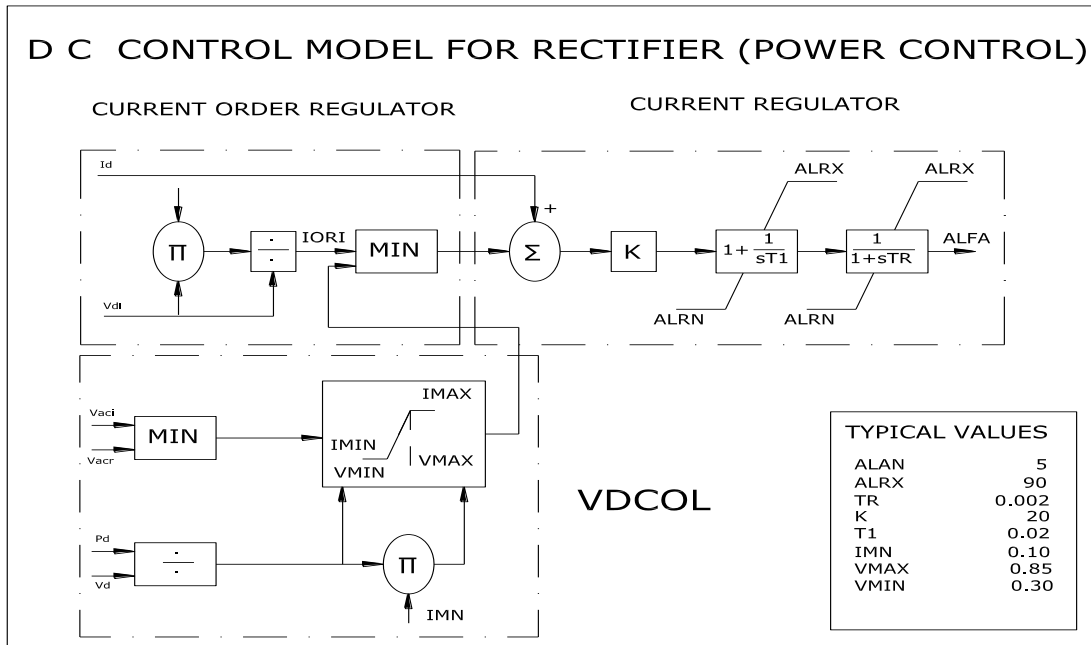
D C CONTROL MODEL FOR RECTIFIER (POWER CONTROL)

CURRENT ORDER REGULATOR

CURRENT REGULATOR

Id

$\Pi$

$\frac{\cdot}{\cdot}$

IORI

MIN

+

$\Sigma$

K

ALRX

$1+\frac{1}{sT1}$

ALRN

ALRX

$\frac{1}{1+sTR}$

ALRN

ALFA

Vdl

Vaci

Vacr

MIN

IMAX

IMIN

VMIN

VMAX

VDCOL

Pd

Vd

$\frac{\cdot}{\cdot}$

$\Pi$

IMN

| TYPICAL VALUES | |
|---|---|
| ALAN | 5 |
| ALRX | 90 |
| TR | 0.002 |
| K | 20 |
| T1 | 0.02 |
| IMN | 0.10 |
| VMAX | 0.85 |
| VMIN | 0.30 |